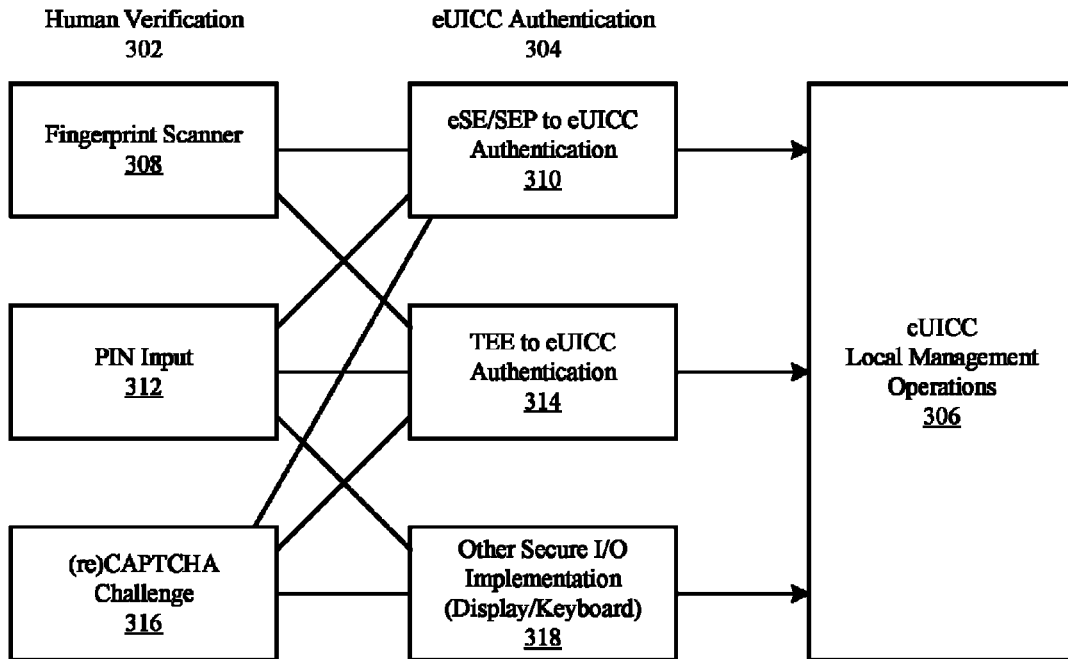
Human Verification
302

eUICC Authentication
304

Fingerprint Scanner
308

eSE/SEP to eUICC Authentication
310

PIN Input
312

TEE to eUICC Authentication
314

eUICC Local Management Operations
306

(re)CAPTCHA Challenge
316

Other Secure I/O Implementation (Display/Keyboard)
318